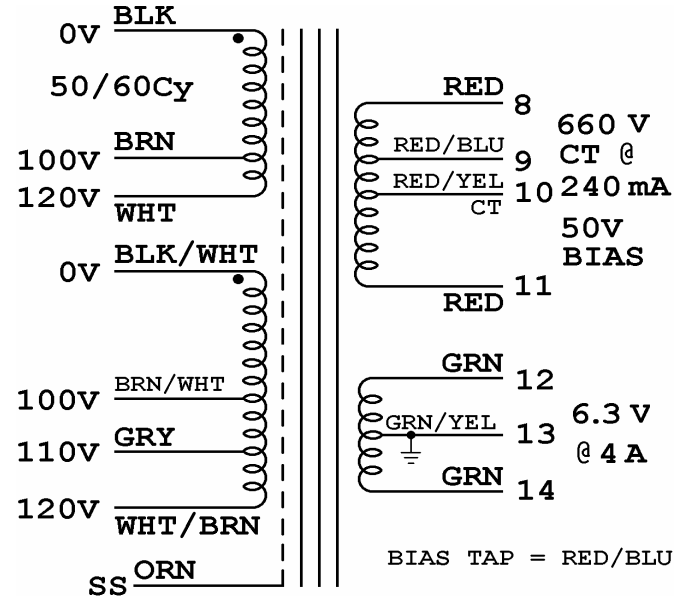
0V BLK

50/60Cy

100V BRN

120V WHT

0V BLK/WHT

100V BRN/WHT

110V GRY

120V WHT/BRN

SS ORN

RED 8

RED/BLU 9

RED/YEL CT 10

RED 11

660 V CT @ 240 mA

50V BIAS

GRN 12

GRN/YEL 13

GRN 14

6.3 V @ 4 A

BIAS TAP = RED/BLU